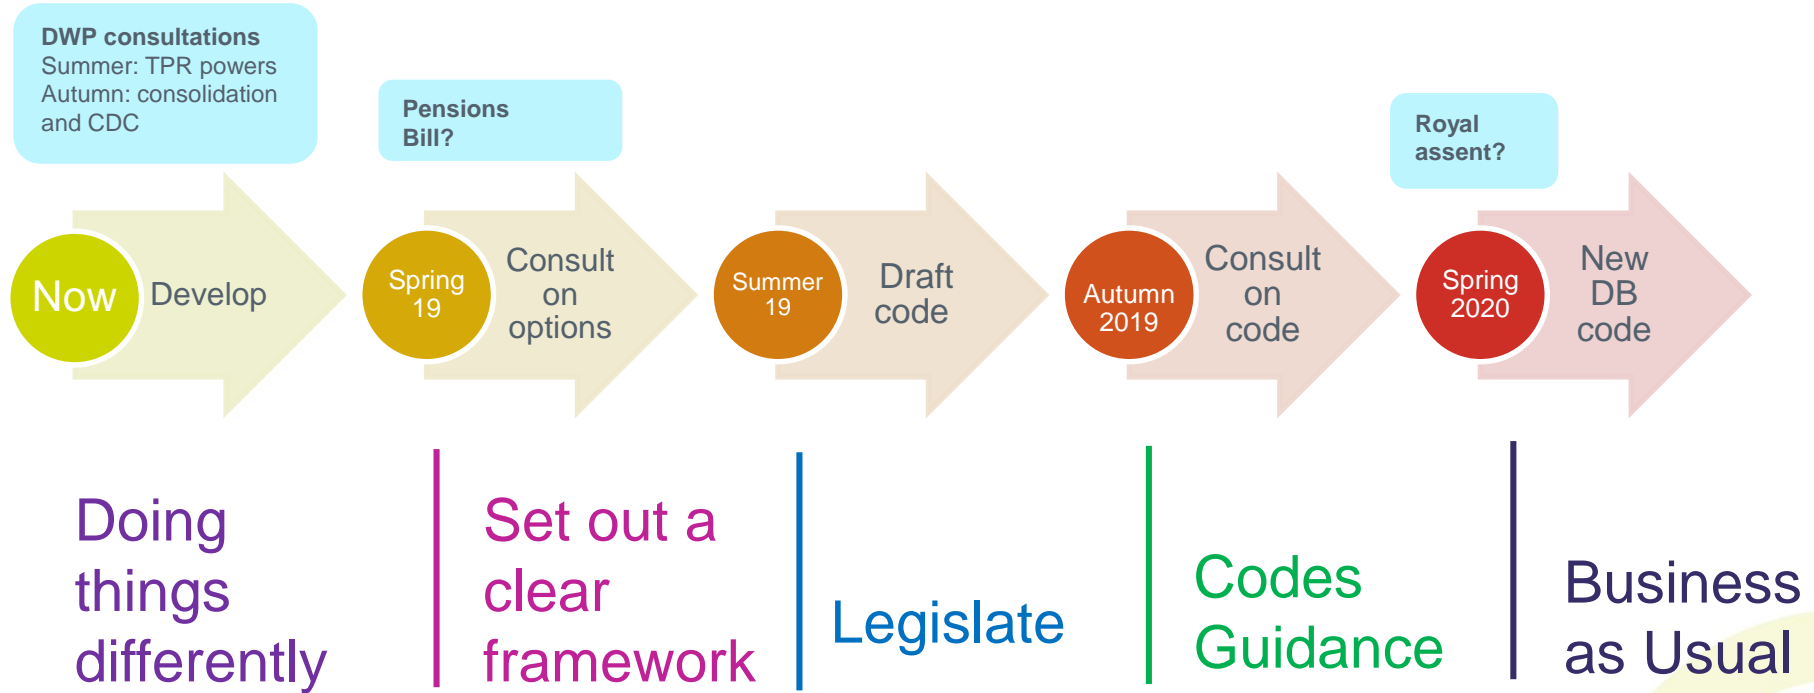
**DWP consultations**
Summer: TPR powers
Autumn: consolidation and CDC

**Pensions Bill?**

**Royal assent?**

Now

Develop

Spring 19

Consult on options

Summer 19

Draft code

Autumn 2019

Consult on code

Spring 2020

New DB code

Doing things differently

Set out a clear framework

Legislate

Codes Guidance

Business as Usual